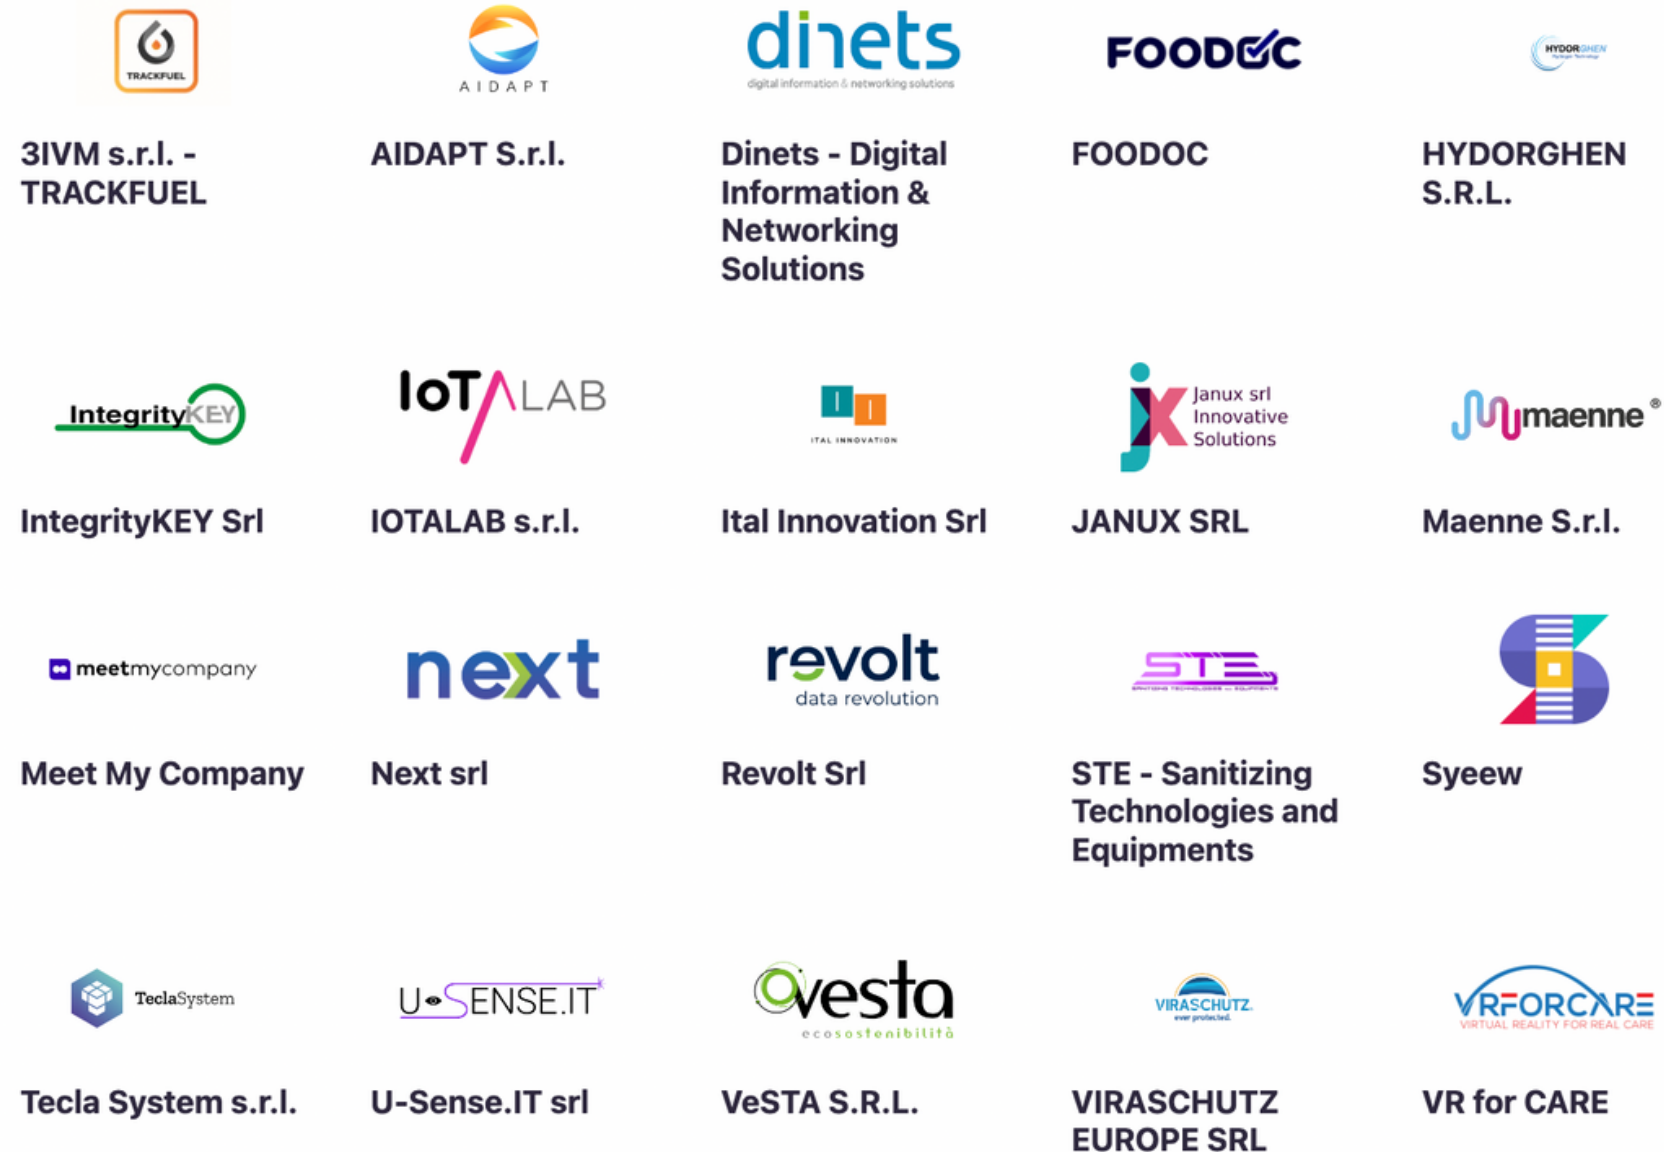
TRACKFUEL

3IVM s.r.l. - TRACKFUEL

AIDAPT

AIDAPT S.r.l.

dinets
digital information & networking solutions

Dinets - Digital Information & Networking Solutions

FOODOC

FOODOC

HYDORGHEN

HYDORGHEN S.R.L.

IntegrityKEY

IntegrityKEY Srl

IoT LAB

IOTALAB s.r.l.

ITAL INNOVATION

Ital Innovation Srl

Janux srl Innovative Solutions

JANUX SRL

maenne

Maenne S.r.l.

meetmycompany

Meet My Company

next

Next srl

revolt
data revolution

Revolt Srl

STE

STE - Sanitizing Technologies and Equipments

Syeew

TeclaSystem

Tecla System s.r.l.

U-SENSE.IT

U-Sense.IT srl

vesta
ecosostenibilità

VeSTA S.R.L.

VIRASCHUTZ
ever protected

VIRASCHUTZ EUROPE SRL

VRFORCARE
VIRTUAL REALITY FOR REAL CARE

VR for CARE